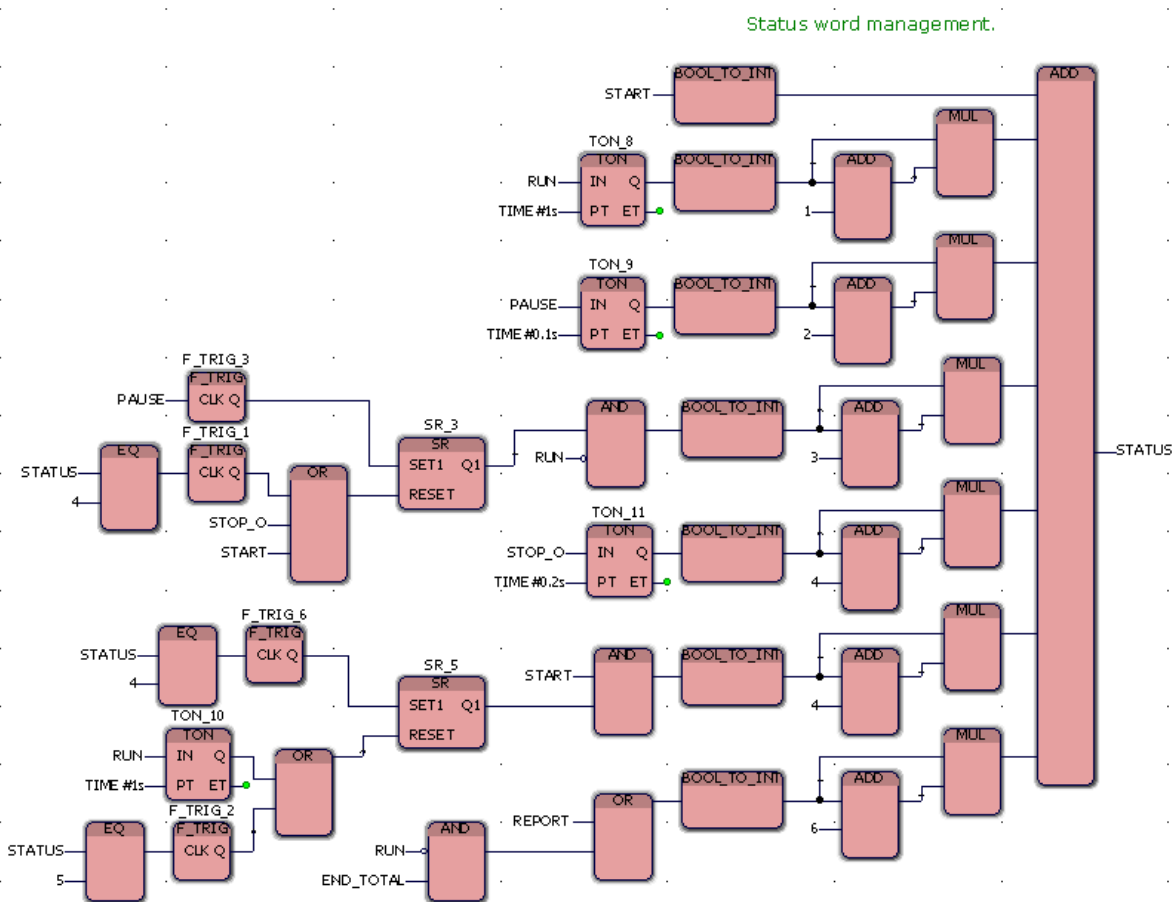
Status word management.

START BOOL_TO_INT ADD

TON_8
TON
RUN IN Q BOOL_TO_INT MUL
TIME#1s PT ET ADD
1

TON_9
TON
PAUSE IN Q BOOL_TO_INT MUL
TIME#0.1s PT ET ADD
2

F_TRIG_3
F_TRIG
PAUSE CLK Q
F_TRIG_1 SR_3
EQ F_TRIG SR AND BOOL_TO_INT MUL
STATUS CLK Q SET1 Q1 ADD
4 OR RESET RUN STATUS
3
STOP_O
START TON_11
TON BOOL_TO_INT MUL
STOP_O IN Q ADD
TIME#0.2s PT ET
4

F_TRIG_6
EQ F_TRIG SR_5 MUL
STATUS CLK Q SR AND BOOL_TO_INT
START ADD
4 SET1 Q1
TON_10 RESET 4
TON
RUN IN Q OR MUL
TIME#1s PT ET BOOL_TO_INT
F_TRIG_2 ADD
EQ F_TRIG AND REPORT OR 6
STATUS CLK Q
5 RUN
END_TOTAL